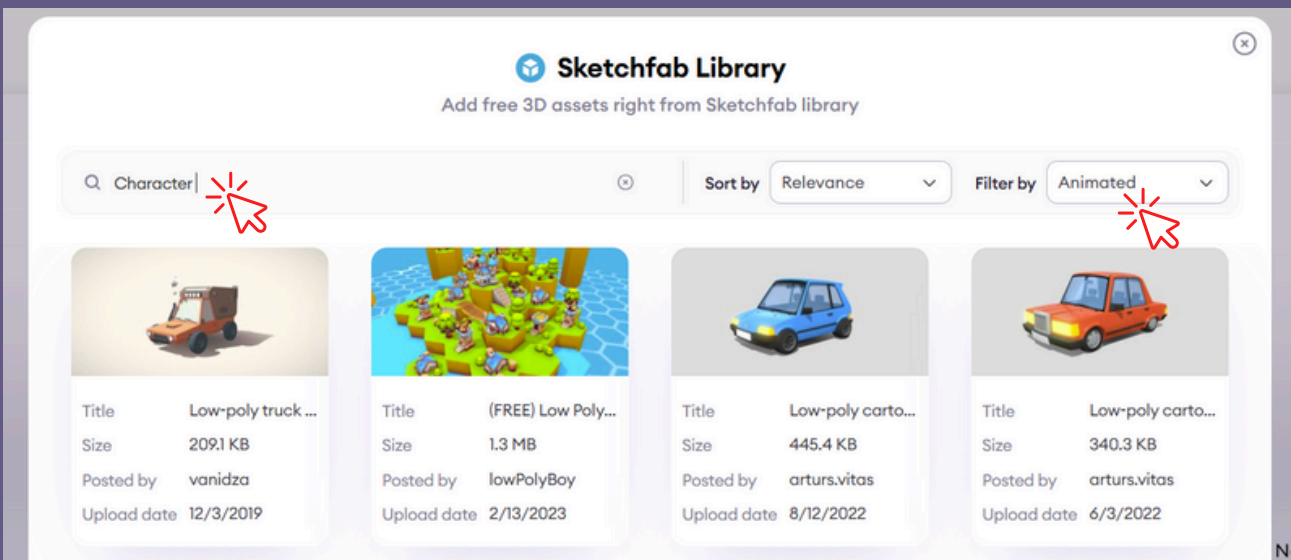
Sketchfab Library

Add free 3D assets right from Sketchfab library

Character

Sort by Relevance

Filter by Animated

| Title | Low-poly truck ... |
|---|---|
| Size | 209.1 KB |
| Posted by | vanidza |
| Upload date | 12/3/2019 |

| Title | (FREE) Low Poly... |
|---|---|
| Size | 1.3 MB |
| Posted by | lowPolyBoy |
| Upload date | 2/13/2023 |

| Title | Low-poly carto... |
|---|---|
| Size | 445.4 KB |
| Posted by | arturs.vitas |
| Upload date | 8/12/2022 |

| Title | Low-poly carto... |
|---|---|
| Size | 340.3 KB |
| Posted by | arturs.vitas |
| Upload date | 6/3/2022 |

N